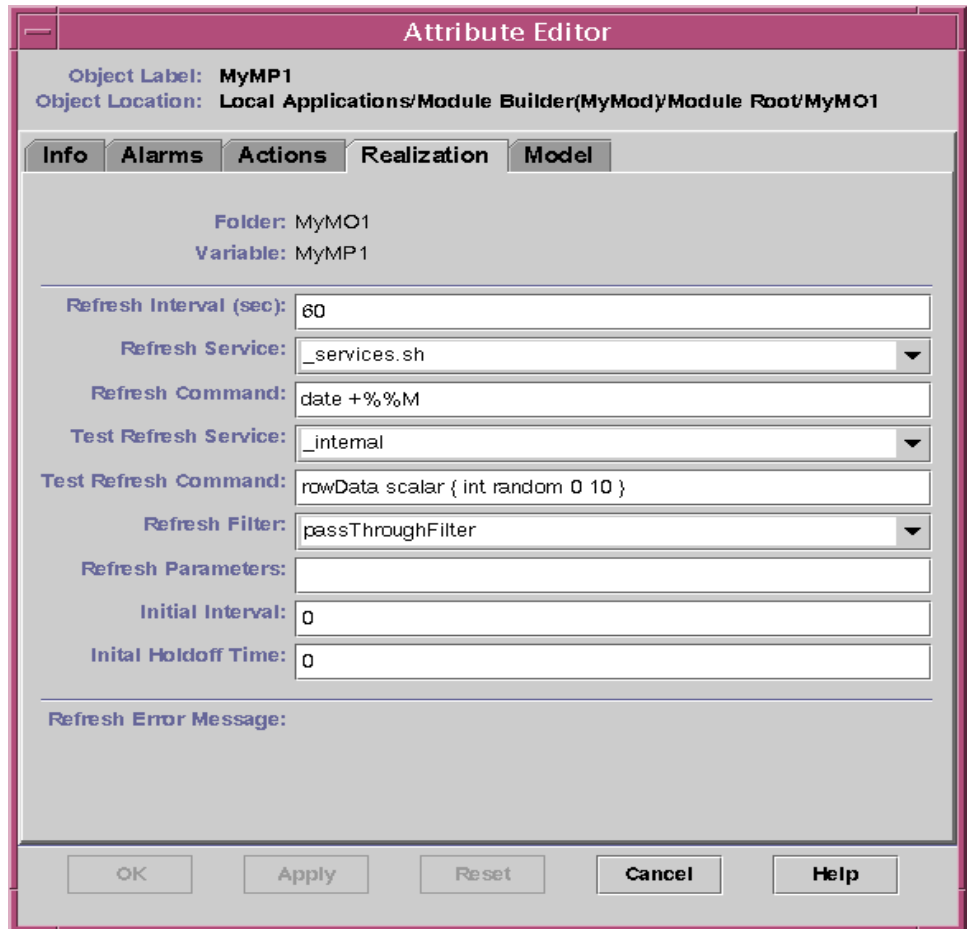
Attribute Editor

Object Label: MyMP1
Object Location: Local Applications/Module Builder(MyMod)/Module Root/MyMO1

Info | Alarms | Actions | Realization | Model

Folder: MyMO1
Variable: MyMP1

Refresh Interval (sec): 60
Refresh Service: _services.sh
Refresh Command: date +%%M
Test Refresh Service: _internal
Test Refresh Command: rowData scalar { int random 0 10 }
Refresh Filter: passThroughFilter
Refresh Parameters:
Initial Interval: 0
Inital Holdoff Time: 0

Refresh Error Message:

OK | Apply | Reset | Cancel | Help